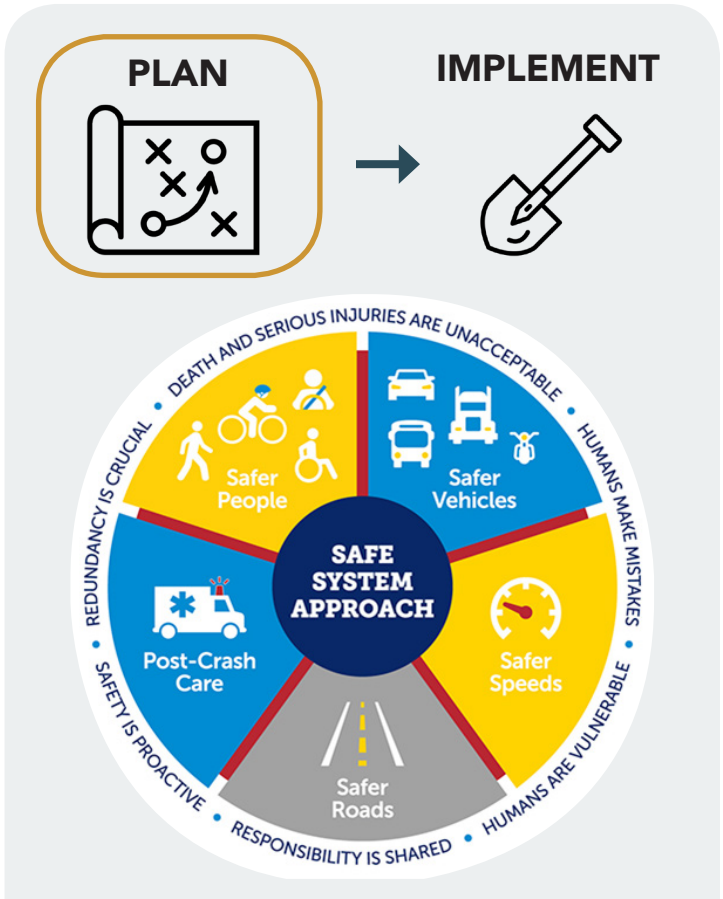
PLAN

IMPLEMENT

DEATH AND SERIOUS INJURIES ARE UNACCEPTABLE • HUMANS MAKE MISTAKES • HUMANS ARE VULNERABLE • RESPONSIBILITY IS SHARED • SAFETY IS PROACTIVE • REDUNDANCY IS CRUCIAL •

Safer People

Safer Vehicles

SAFE SYSTEM APPROACH

Post-Crash Care

Safer Speeds

Safer Roads